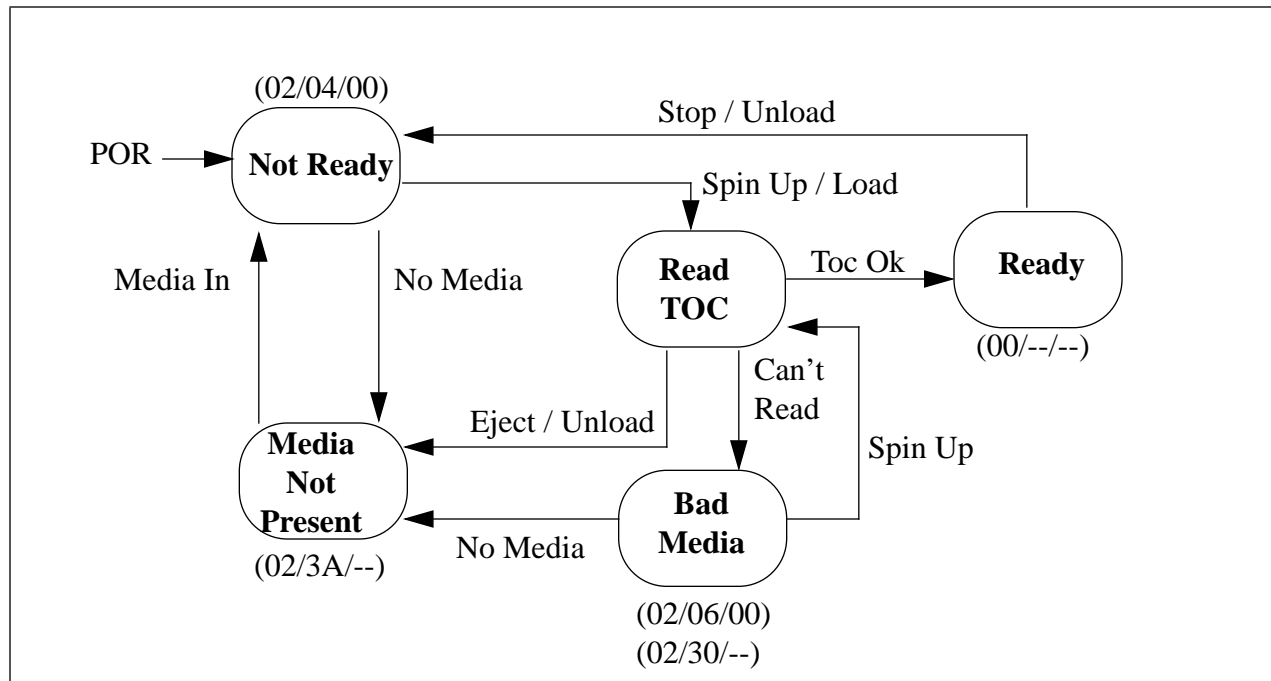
(02/04/00)

Stop / Unload

POR

Not Ready

Spin Up / Load

Read TOC

Toc Ok

Ready

Media In

No Media

(00/--/--)

Can't Read

Eject / Unload

Media Not Present

Spin Up

Bad Media

No Media

(02/3A/--)

(02/06/00)

(02/30/--)